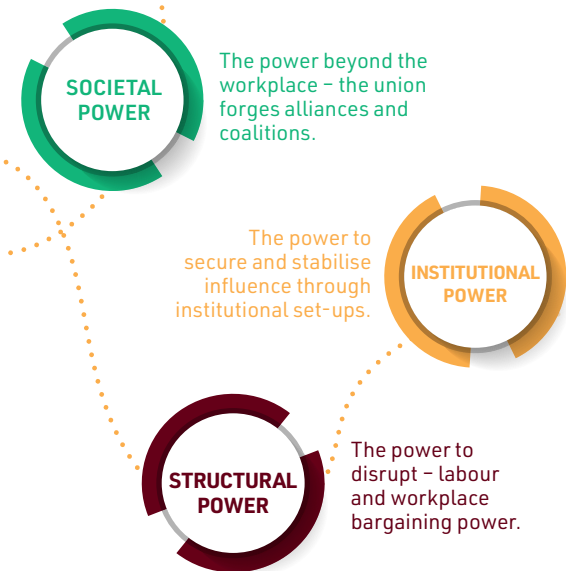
SOCIETAL POWER

The power beyond the workplace – the union forges alliances and coalitions.

The power to secure and stabilise influence through institutional set-ups.

INSTITUTIONAL POWER

STRUCTURAL POWER

The power to disrupt – labour and workplace bargaining power.